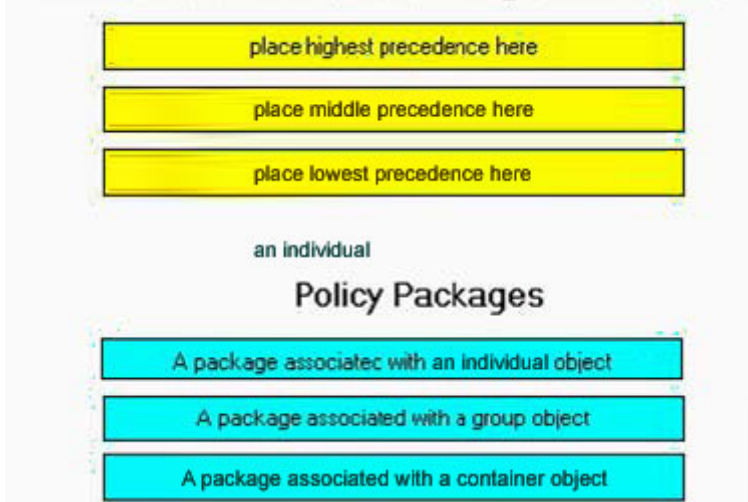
place highest precedence here

place middle precedence here

place lowest precedence here

an individual

Policy Packages

A package associatec with an individual object

A package associated with a group object

A package associated with a container object